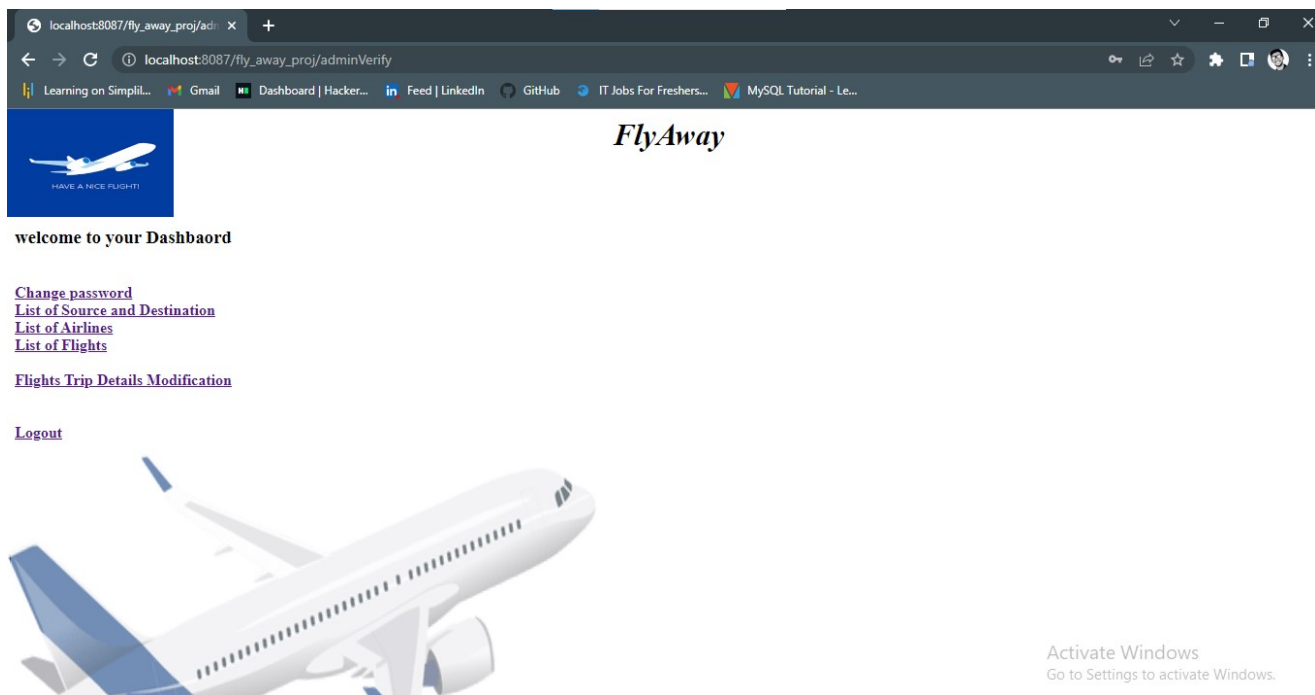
localhost:8087/fly_away_proj/adm ×
+
localhost:8087/fly_away_proj/adminVerify
Learning on Simplil... Gmail Dashboard | Hacker... Feed | LinkedIn GitHub IT Jobs For Freshers... MySQL Tutorial - Le...

HAVE A NICE FLIGHT!

FlyAway

welcome to your Dashbaord

Change password
List of Source and Destination
List of Airlines
List of Flights

Flights Trip Details Modification

Logout

Activate Windows
Go to Settings to activate Windows.